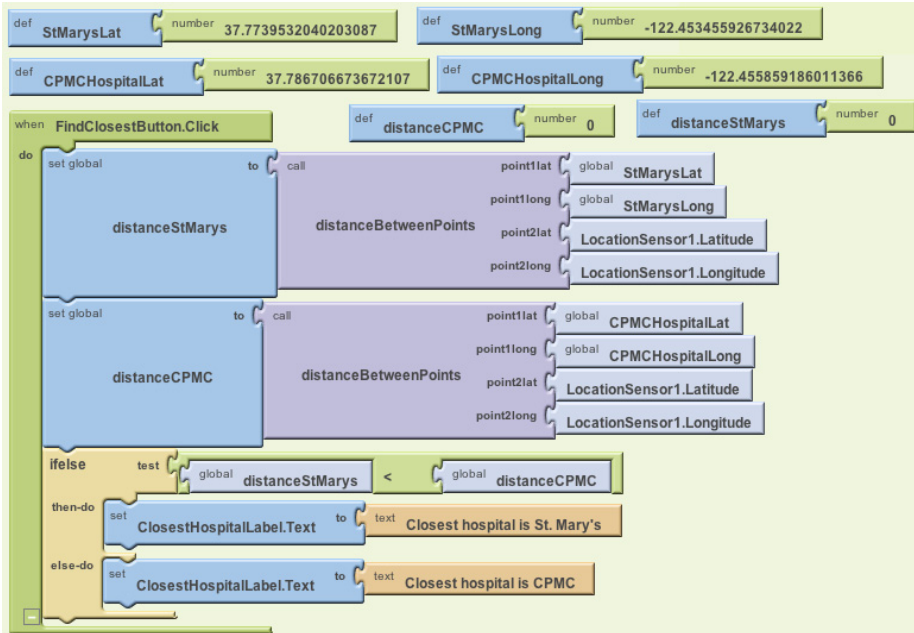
def StMarysLat number 37.7739532040203087

def StMarysLong number -122.453455926734022

def CPMCHospitalLat number 37.786706673672107

def CPMCHospitalLong number -122.455859186011366

when FindClosestButton.Click

def distanceCPMC number 0

def distanceStMarys number 0

do

set global distanceStMarys to call distanceBetweenPoints
point1lat global StMarysLat
point1long global StMarysLong
point2lat LocationSensor1.Latitude
point2long LocationSensor1.Longitude

set global distanceCPMC to call distanceBetweenPoints
point1lat global CPMCHospitalLat
point1long global CPMCHospitalLong
point2lat LocationSensor1.Latitude
point2long LocationSensor1.Longitude

ifelse test global distanceStMarys < global distanceCPMC
then-do set ClosestHospitalLabel.Text to text Closest hospital is St. Mary's
else-do set ClosestHospitalLabel.Text to text Closest hospital is CPMC

−